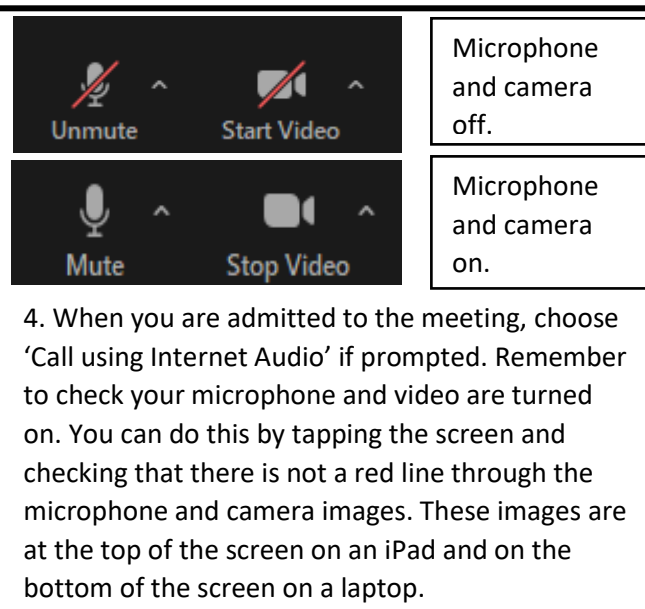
Unmute ^ Start Video ^

Microphone and camera off.

Mute ^ Stop Video ^

Microphone and camera on.

4. When you are admitted to the meeting, choose 'Call using Internet Audio' if prompted. Remember to check your microphone and video are turned on. You can do this by tapping the screen and checking that there is not a red line through the microphone and camera images. These images are at the top of the screen on an iPad and on the bottom of the screen on a laptop.